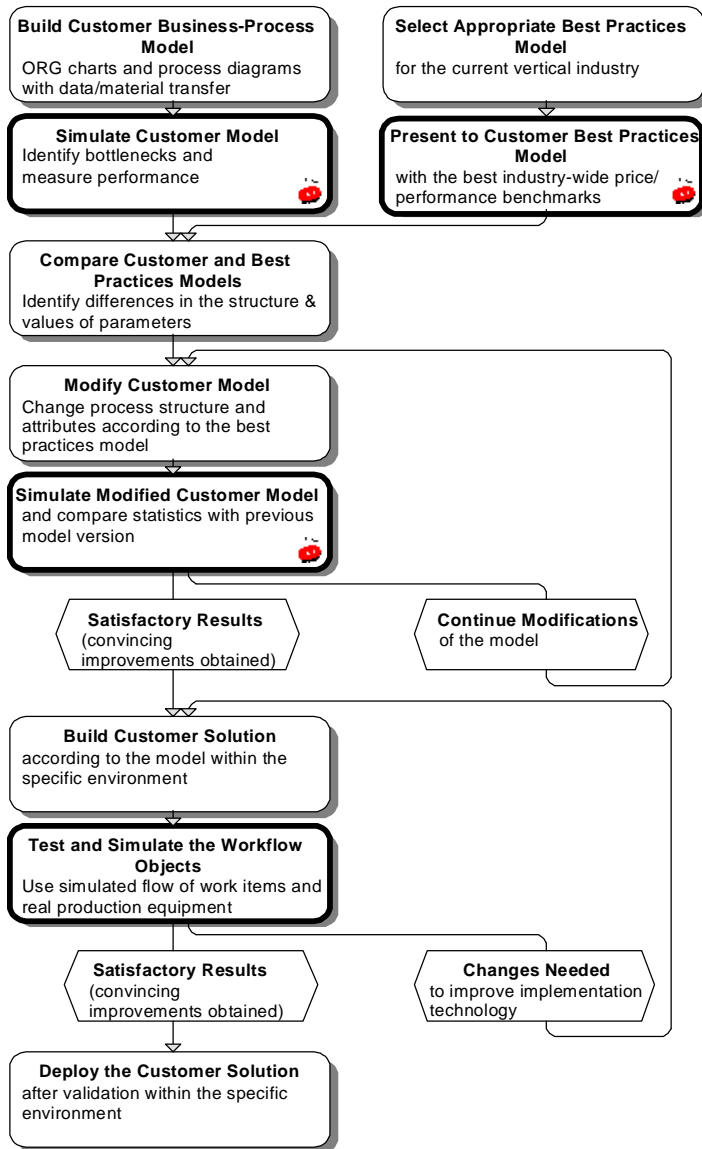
Build Customer Business-Process Model
ORG charts and process diagrams with data/material transfer

Select Appropriate Best Practices Model
for the current vertical industry

Simulate Customer Model
Identify bottlenecks and measure performance

Present to Customer Best Practices Model
with the best industry-wide price/ performance benchmarks

Compare Customer and Best Practices Models
Identify differences in the structure & values of parameters

Modify Customer Model
Change process structure and attributes according to the best practices model

Simulate Modified Customer Model
and compare statistics with previous model version

Satisfactory Results
(convincing improvements obtained)

Continue Modifications
of the model

Build Customer Solution
according to the model within the specific environment

Test and Simulate the Workflow Objects
Use simulated flow of work items and real production equipment

Satisfactory Results
(convincing improvements obtained)

Changes Needed
to improve implementation technology

Deploy the Customer Solution
after validation within the specific environment